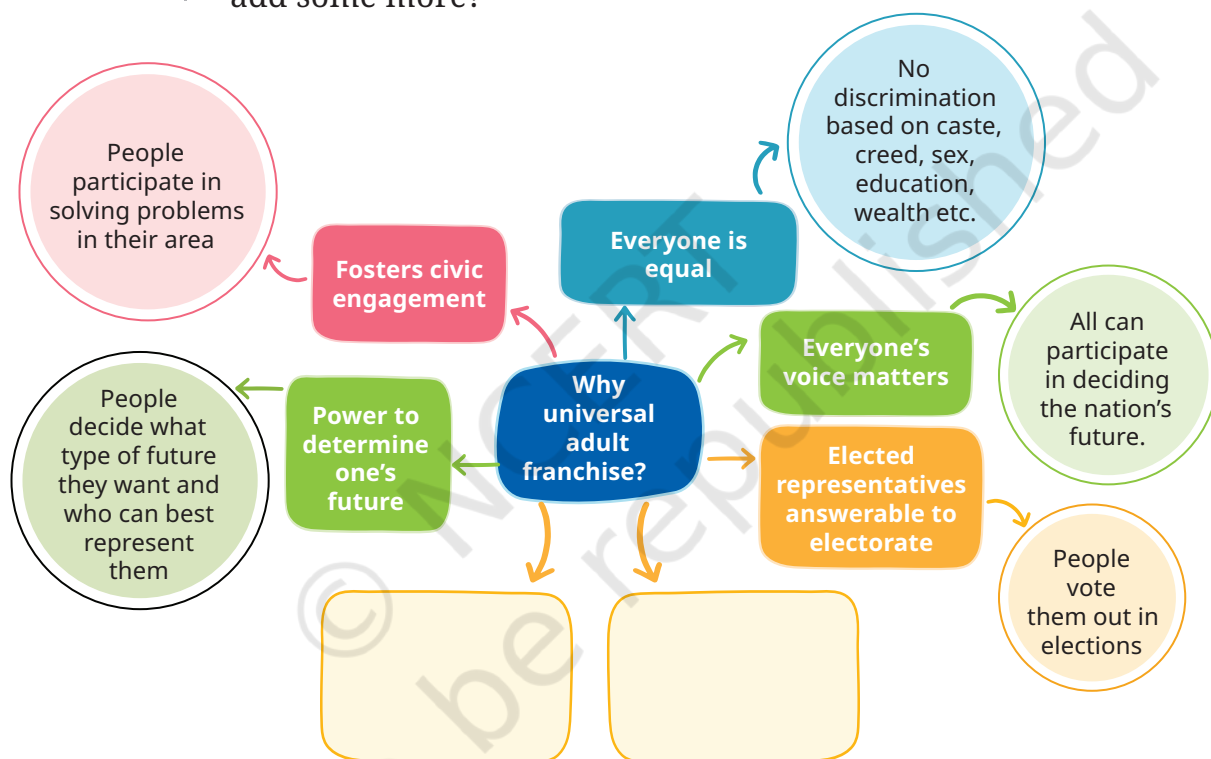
add some more?

Why universal adult franchise?

Everyone is equal

No discrimination based on caste, creed, sex, education, wealth etc.

Fosters civic engagement

People participate in solving problems in their area

Everyone's voice matters

All can participate in deciding the nation's future.

Power to determine one's future

People decide what type of future they want and who can best represent them

Elected representatives answerable to electorate

People vote them out in elections

© NCERT not to be republished